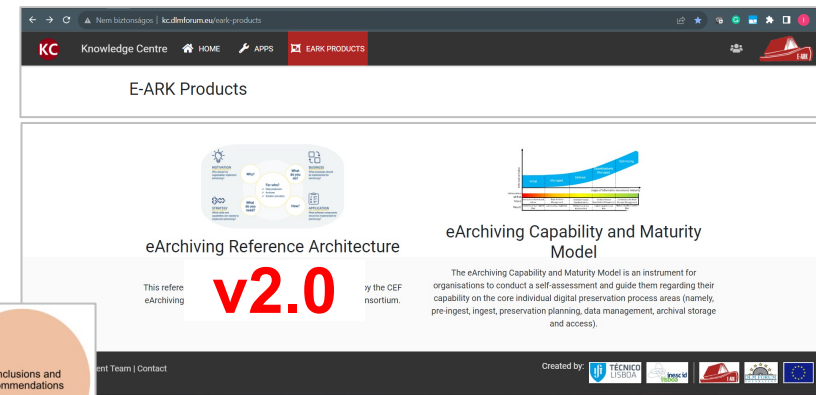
Nem biztonságos | kc.dlmforum.eu/eark-products

KC Knowledge Centre HOME APPS EARK PRODUCTS

E-ARK Products

MOTIVATION
Why?
What do you do?
ADDRESS
For who?
STRATEGY
What do you need?
How?
APPLICATION

eArchiving Reference Architecture

This refere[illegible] by the CEF eArchiving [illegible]nsortium.

v2.0

eArchiving Capability and Maturity Model

The eArchiving Capability and Maturity Model is an instrument for organisations to conduct a self-assessment and guide them regarding their capability on the core individual digital preservation process areas (namely, pre-ingest, ingest, preservation planning, data management, archival storage and access).

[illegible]ent Team | Contact

Created by: TÉCNICO LISBOA inesc id lisboa

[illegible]nclusions and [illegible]mmendations